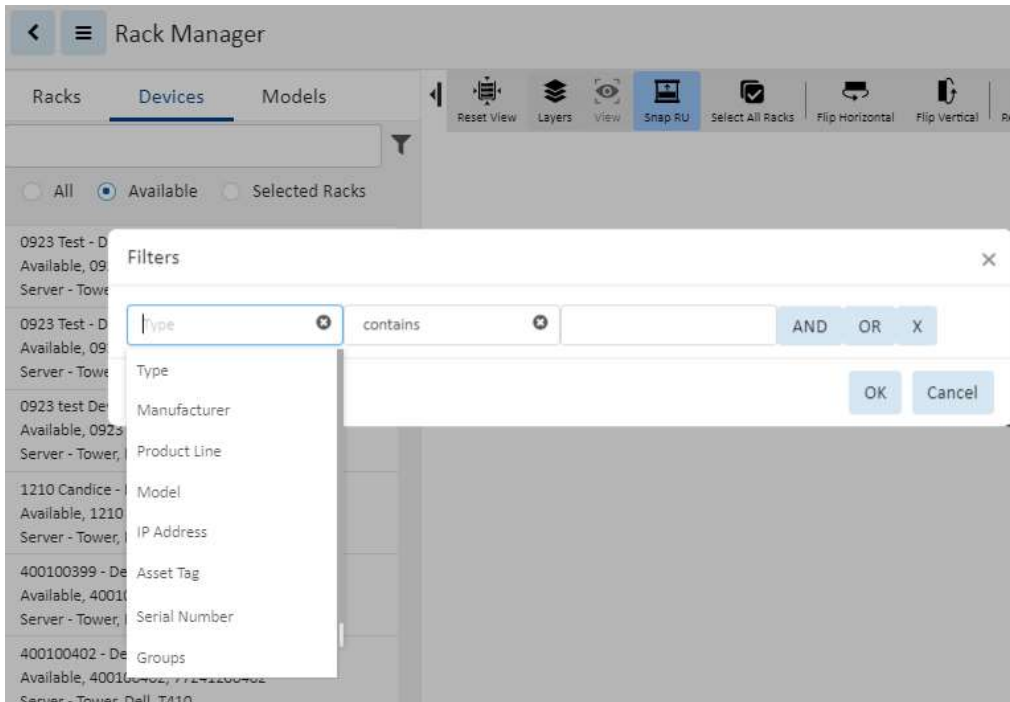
Rack Manager

Racks Devices Models

All Available Selected Racks

0923 Test - D
Available, 09
Server - Towe

0923 Test - D
Available, 09
Server - Towe

0923 test De
Available, 0923
Server - Tower,

1210 Candice -
Available, 1210
Server - Tower,

400100399 - De
Available, 4001
Server - Tower,

400100402 - De
Available, 4001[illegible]
Server - Tower, Dell, T410

Reset View Layers View Snap RU Select All Racks Flip Horizontal Flip Vertical

Filters

Type contains AND OR X

Type
Manufacturer
Product Line
Model
IP Address
Asset Tag
Serial Number
Groups

OK Cancel